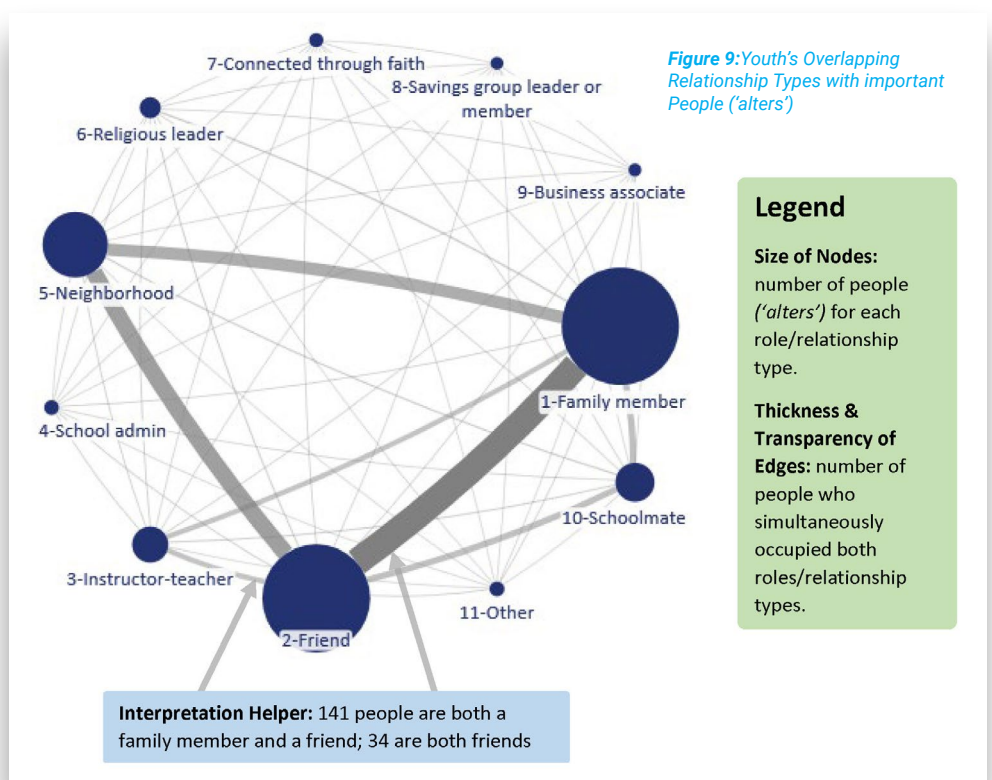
7-Connected through faith

8-Savings group leader or member

6-Religious leader

9-Business associate

5-Neighborhood

1-Family member

4-School admin

10-Schoolmate

3-Instructor-teacher

11-Other

2-Friend

*Figure 9:*Youth's Overlapping Relationship Types with important People ('alters')

Legend

**Size of Nodes:** number of people *('alters')* for each role/relationship type.

**Thickness & Transparency of Edges:** number of people who simultaneously occupied both roles/relationship types.

**Interpretation Helper:** 141 people are both a family member and a friend; 34 are both friends